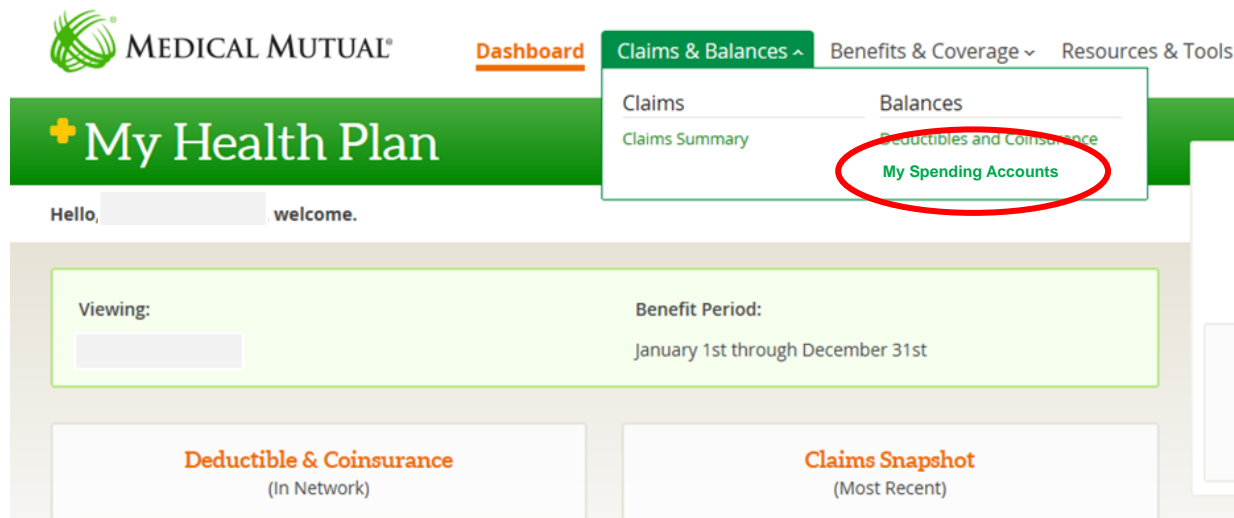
MEDICAL MUTUAL®

Dashboard
Claims & Balances
Benefits & Coverage
Resources & Tools

Claims
Claims Summary

Balances
Deductibles and Coinsurance
My Spending Accounts

My Health Plan

Hello, welcome.

Viewing:

Benefit Period:
January 1st through December 31st

Deductible & Coinsurance
(In Network)

Claims Snapshot
(Most Recent)